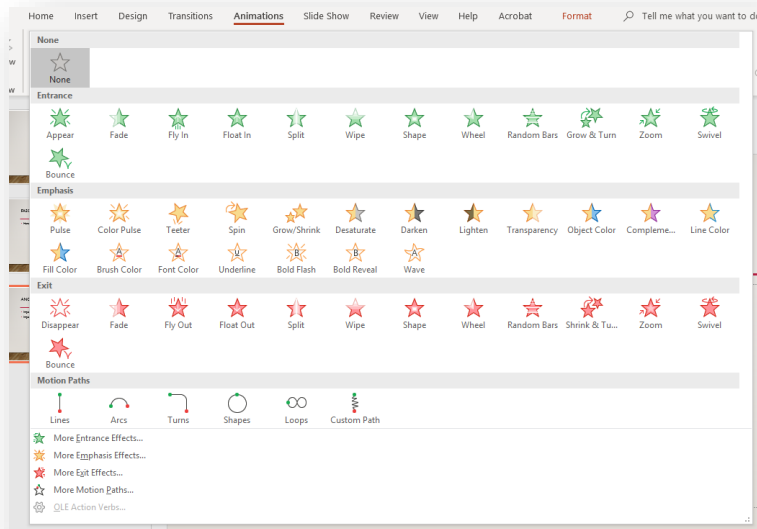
Home Insert Design Transitions Animations Slide Show Review View Help Acrobat Format Tell me what you want to d

None

None

Entrance

Appear Fade Fly In Float In Split Wipe Shape Wheel Random Bars Grow & Turn Zoom Swivel

Bounce

Emphasis

Pulse Color Pulse Teeter Spin Grow/Shrink Desaturate Darken Lighten Transparency Object Color Compleme... Line Color

Fill Color Brush Color Font Color Underline Bold Flash Bold Reveal Wave

Exit

Disappear Fade Fly Out Float Out Split Wipe Shape Wheel Random Bars Shrink & Tu... Zoom Swivel

Bounce

Motion Paths

Lines Arcs Turns Shapes Loops Custom Path

More Entrance Effects...

More Emphasis Effects...

More Exit Effects...

More Motion Paths...

OLE Action Verbs...